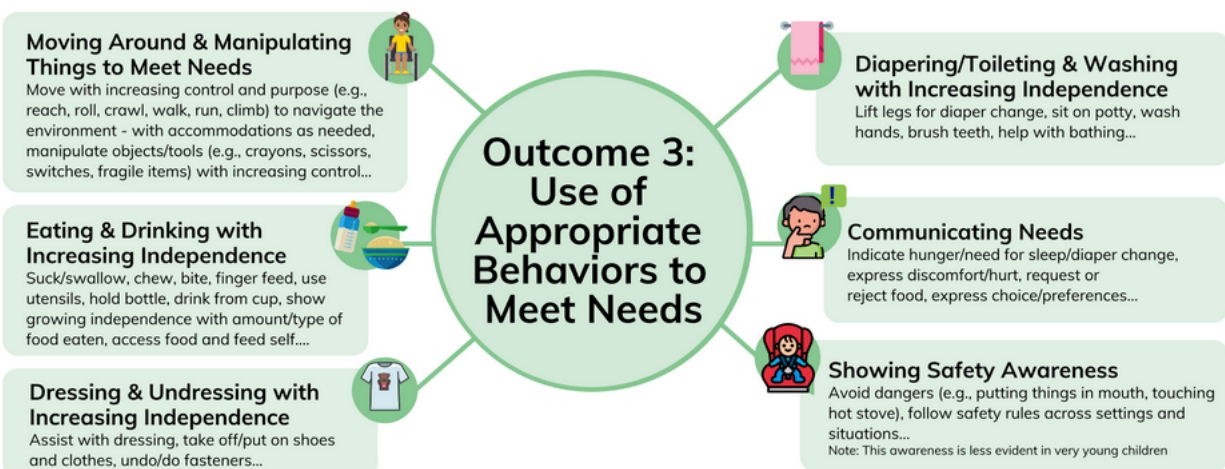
Moving Around & Manipulating Things to Meet Needs
Move with increasing control and purpose (e.g., reach, roll, crawl, walk, run, climb) to navigate the environment - with accommodations as needed, manipulate objects/tools (e.g., crayons, scissors, switches, fragile items) with increasing control...

Eating & Drinking with Increasing Independence
Suck/swallow, chew, bite, finger feed, use utensils, hold bottle, drink from cup, show growing independence with amount/type of food eaten, access food and feed self....

Dressing & Undressing with Increasing Independence
Assist with dressing, take off/put on shoes and clothes, undo/do fasteners...

Outcome 3: Use of Appropriate Behaviors to Meet Needs

Diapering/Toileting & Washing with Increasing Independence
Lift legs for diaper change, sit on potty, wash hands, brush teeth, help with bathing...

Communicating Needs
Indicate hunger/need for sleep/diaper change, express discomfort/hurt, request or reject food, express choice/preferences...

Showing Safety Awareness
Avoid dangers (e.g., putting things in mouth, touching hot stove), follow safety rules across settings and situations...
Note: This awareness is less evident in very young children